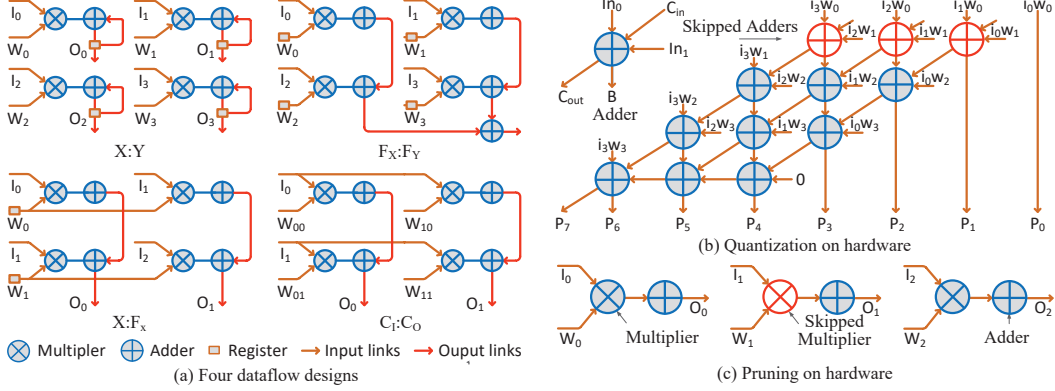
$I_0$ $W_0$ $O_0$ $I_1$ $W_1$ $O_1$ $I_2$ $W_2$ $O_2$ $I_3$ $W_3$ $O_3$

X:Y

$I_0$ $W_0$ $I_1$ $W_1$ $I_2$ $W_2$ $I_3$ $W_3$

$F_X$:$F_Y$

$I_0$ $W_0$ $I_1$ $W_1$ $O_0$ $I_1$ $I_2$ $O_1$

X:$F_x$

$I_0$ $W_{00}$ $I_1$ $W_{01}$ $O_0$ $W_{10}$ $W_{11}$ $O_1$

$C_I$:$C_O$

Multipler Adder Register Input links Ouput links

(a) Four dataflow designs

$In_0$ $C_{in}$ $In_1$ $C_{out}$ B Adder

Skipped Adders

$i_3w_0$ $i_2w_0$ $i_1w_0$ $i_0w_0$ $i_2w_1$ $i_1w_1$ $i_0w_1$ $i_3w_1$ $i_2w_2$ $i_1w_2$ $i_0w_2$ $i_3w_2$ $i_2w_3$ $i_1w_3$ $i_0w_3$ $i_3w_3$ 0

$P_7$ $P_6$ $P_5$ $P_4$ $P_3$ $P_2$ $P_1$ $P_0$

(b) Quantization on hardware

$I_0$ $W_0$ $O_0$ Multiplier $I_1$ $W_1$ $O_1$ Skipped Multiplier $I_2$ $W_2$ $O_2$ Adder

(c) Pruning on hardware